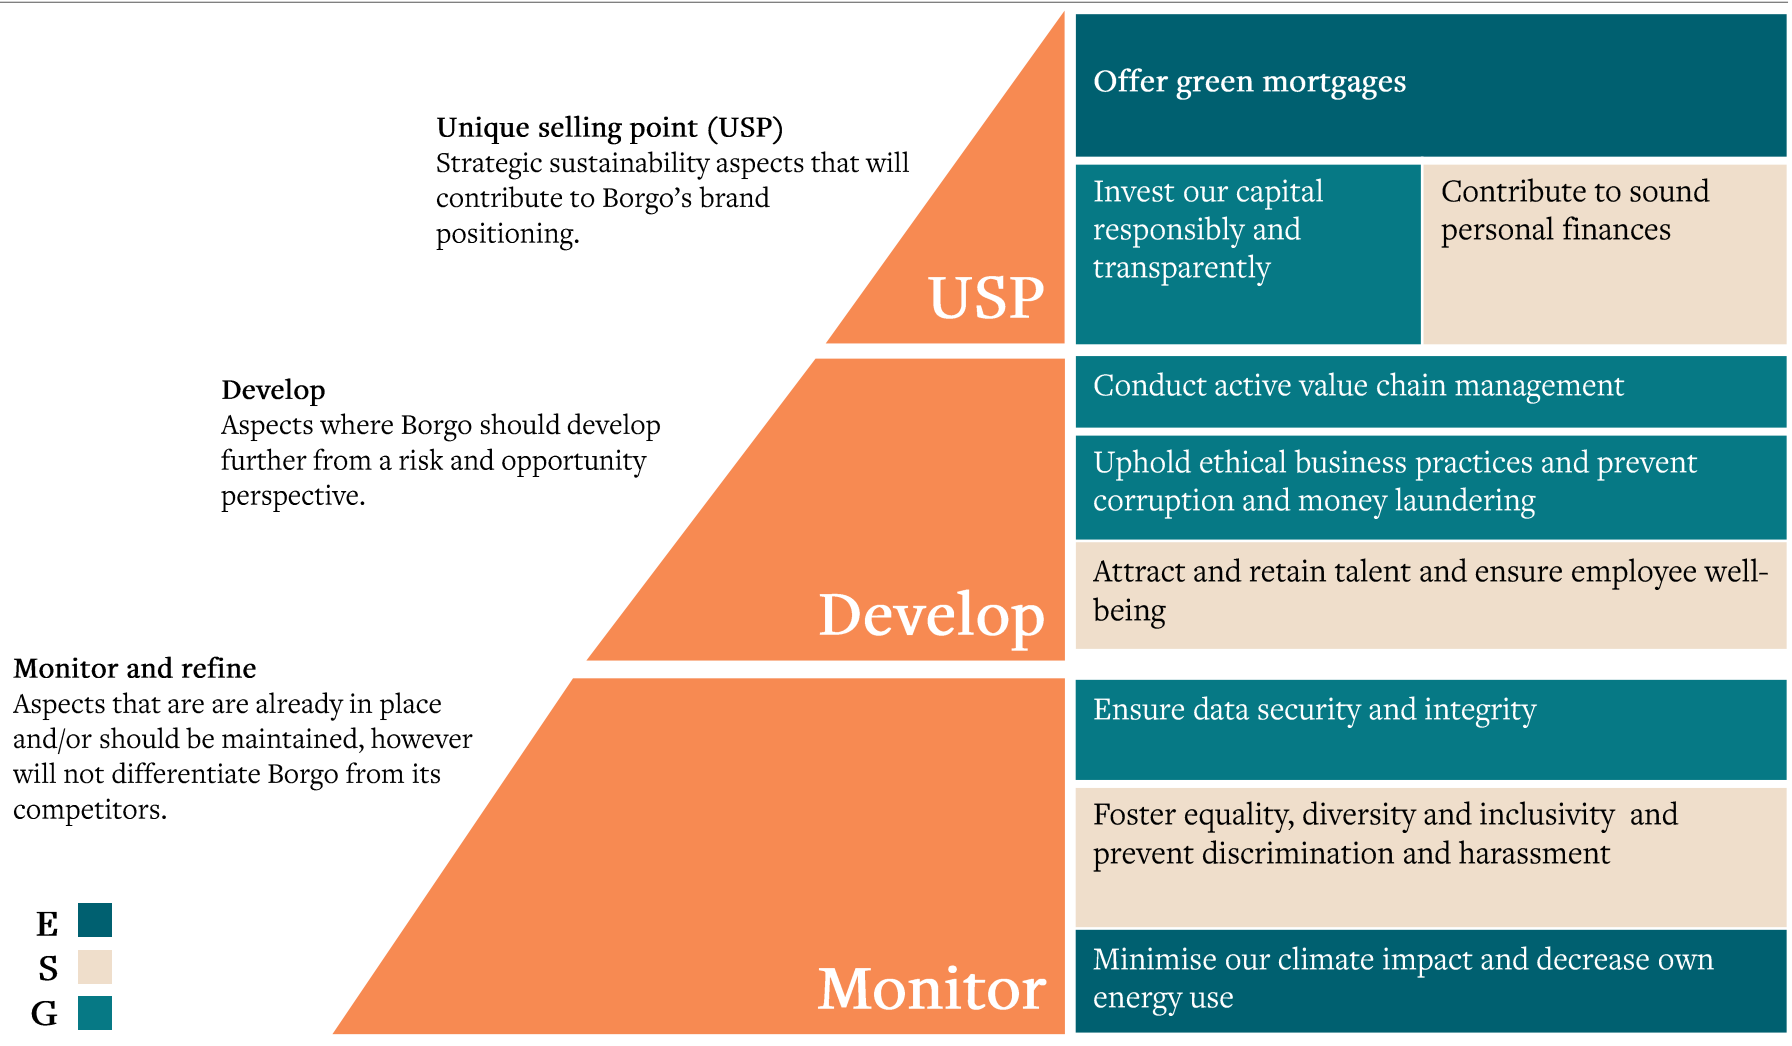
Unique selling point (USP)
Strategic sustainability aspects that will contribute to Borgo's brand positioning.

USP

Offer green mortgages

Invest our capital responsibly and transparently

Contribute to sound personal finances

Develop
Aspects where Borgo should develop further from a risk and opportunity perspective.

Develop

Conduct active value chain management

Uphold ethical business practices and prevent corruption and money laundering

Attract and retain talent and ensure employee well-being

Monitor and refine
Aspects that are are already in place and/or should be maintained, however will not differentiate Borgo from its competitors.

Monitor

Ensure data security and integrity

Foster equality, diversity and inclusivity and prevent discrimination and harassment

Minimise our climate impact and decrease own energy use

E
S
G